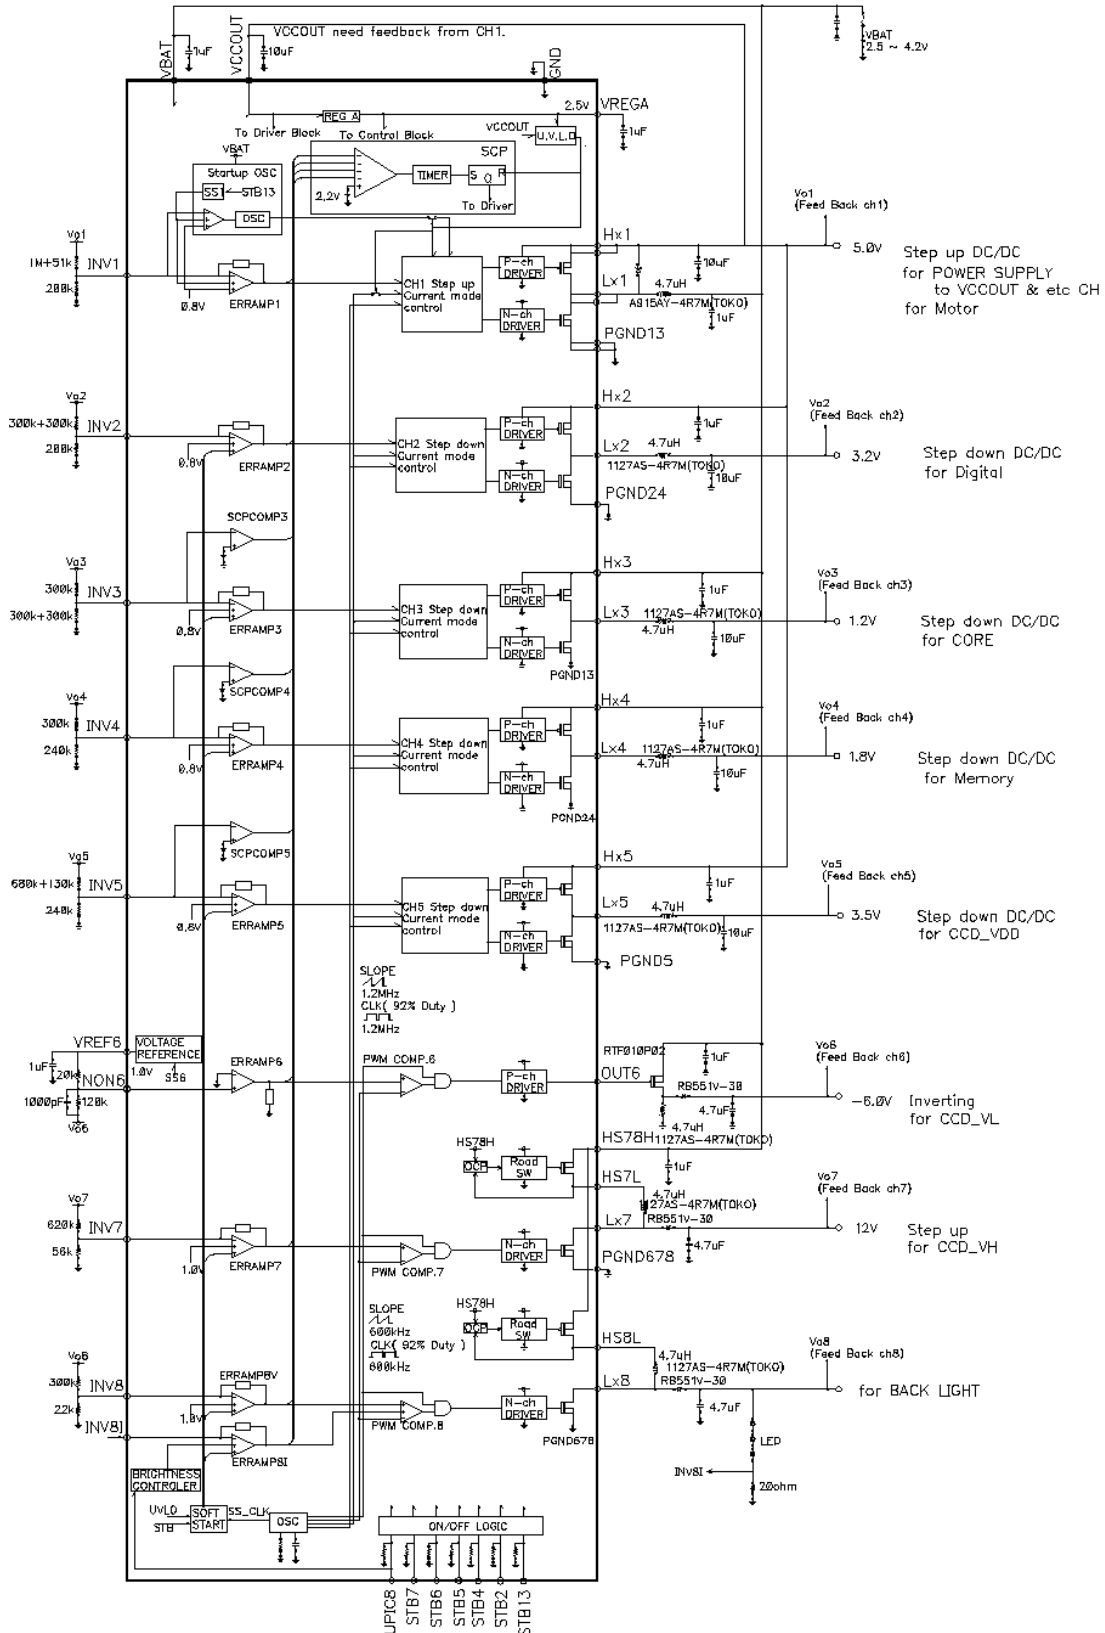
VBAT
1uF
VCCOUT
10uF
VCCOUT need feedback from CH1.
VBAT
2.5 ~ 4.2V
GND
REG A
2.5V
VREGA
1uF
To Driver Block
To Control Block
VCCOUT
U.V.L.O
VBAT
Startup OSC
SS1
STB13
SCP
2.2V
TIMER
S
Q
R
To Driver
OSC
Vo1
(Feed Back ch1)
Vo1
1M+51k
INV1
200k
0.8V
ERRAMP1
CH1 Step up Current mode control
P-ch DRIVER
N-ch DRIVER
Hx1
Lx1
10uF
4.7uH
A915AY-4R7M(TOKO)
1uF
PGND13
5.0V
Step up DC/DC for POWER SUPPLY to VCCOUT & etc CH for Motor
Vo2
(Feed Back ch2)
Vo2
300k+300k
INV2
200k
0.8V
ERRAMP2
CH2 Step down Current mode control
P-ch DRIVER
N-ch DRIVER
Hx2
1uF
Lx2
4.7uH
1127AS-4R7M(TOKO)
10uF
PGND24
3.2V
Step down DC/DC for Digital
SCPCOMP3
Vo3
(Feed Back ch3)
Vo3
300k
INV3
300k+300k
0.8V
ERRAMP3
CH3 Step down Current mode control
P-ch DRIVER
N-ch DRIVER
Hx3
1uF
Lx3
1127AS-4R7M(TOKO)
4.7uH
10uF
PGND13
1.2V
Step down DC/DC for CORE
SCPCOMP4
Vo4
(Feed Back ch4)
Vo4
300k
INV4
240k
0.8V
ERRAMP4
CH4 Step down Current mode control
P-ch DRIVER
N-ch DRIVER
Hx4
1uF
Lx4
1127AS-4R7M(TOKO)
4.7uH
10uF
PGND24
1.8V
Step down DC/DC for Memory
SCPCOMP5
Vo5
(Feed Back ch5)
Vo5
680k+130k
INV5
240k
0.8V
ERRAMP5
CH5 Step down Current mode control
P-ch DRIVER
N-ch DRIVER
Hx5
1uF
Lx5
4.7uH
1127AS-4R7M(TOKO)
10uF
PGND5
3.5V
Step down DC/DC for CCD_VDD
SLOPE
1.2MHz
CLK( 92% Duty )
1.2MHz
VREF6
VOLTAGE REFERENCE
1.0V
SS6
1uF
20k
NON6
1000pF
120k
Vo6
ERRAMP6
PWM COMP.6
P-ch DRIVER
RTF010P02
OUT6
1uF
RB551V-30
4.7uH
4.7uF
Vo6
(Feed Back ch6)
-6.0V
Inverting for CCD_VL
HS78H
OCP
Road SW
HS78H
1127AS-4R7M(TOKO)
1uF
HS7L
4.7uH
1127AS-4R7M(TOKO)
Lx7
RB551V-30
Vo7
(Feed Back ch7)
Vo7
620k
INV7
56k
1.0V
ERRAMP7
PWM COMP.7
N-ch DRIVER
PGND678
4.7uF
12V
Step up for CCD_VH
SLOPE
600kHz
CLK( 92% Duty )
600kHz
HS78H
OCP
Road SW
HS8L
4.7uH
1127AS-4R7M(TOKO)
RB551V-30
Vo8
(Feed Back ch8)
Vo8
300k
INV8
22k
INV8I
ERRAMP8V
1.0V
ERRAMP8I
PWM COMP.8
N-ch DRIVER
Lx8
PGND678
4.7uF
for BACK LIGHT
LED
INV8I
20ohm
BRIGHTNESS CONTROLER
UVLO
STB
SOFT START
SS_CLK
OSC
ON/OFF LOGIC
UPIC8
STB7
STB6
STB5
STB4
STB2
STB13